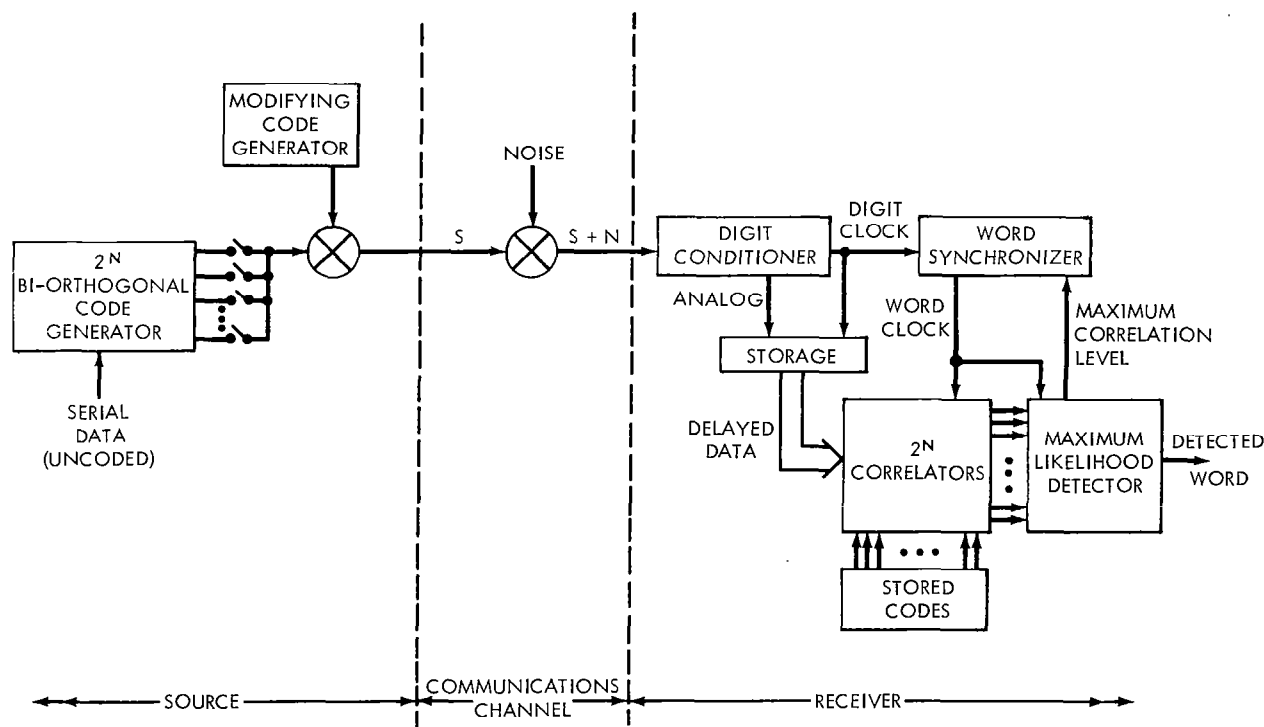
MODIFYING CODE GENERATOR

NOISE

$2^N$ BI-ORTHOGONAL CODE GENERATOR

SERIAL DATA (UNCODED)

S

S + N

DIGIT CONDITIONER

DIGIT CLOCK

WORD SYNCHRONIZER

ANALOG

STORAGE

WORD CLOCK

MAXIMUM CORRELATION LEVEL

DELAYED DATA

$2^N$ CORRELATORS

MAXIMUM LIKELIHOOD DETECTOR

DETECTED WORD

STORED CODES

SOURCE

COMMUNICATIONS CHANNEL

RECEIVER